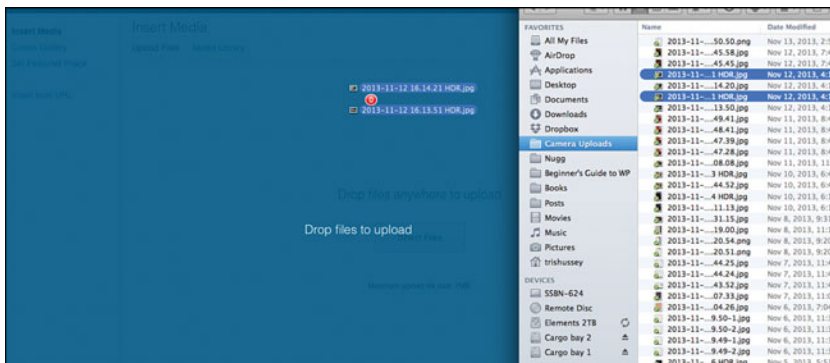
Insert Media
Create Gallery
Set Featured Image
Insert from URL

Insert Media
Upload Files Media Library

2013-11-12 16.14.21 HDR.jpg
2
2013-11-12 16.13.51 HDR.jpg

Drop files anywhere to upload

Drop files to upload

Select Files

Maximum upload file size: 32MB

FAVORITES
All My Files
AirDrop
Applications
Desktop
Documents
Downloads
Dropbox
Camera Uploads
Nugg
Beginner's Guide to WP
Books
Posts
Movies
Music
Pictures
trishussey
DEVICES
SSBN-624
Remote Disc
Elements 2TB
Cargo bay 2
Cargo bay 1

| Name | Date Modified |
|---|---|
| 2013-11-...50.50.png | Nov 13, 2013, 2:5 |
| 2013-11-...45.58.jpg | Nov 12, 2013, 7:4 |
| 2013-11-...45.45.jpg | Nov 12, 2013, 7:4 |
| 2013-11-...1 HDR.jpg | Nov 12, 2013, 4:1 |
| 2013-11-...14.20.jpg | Nov 12, 2013, 4:1 |
| 2013-11-...1 HDR.jpg | Nov 12, 2013, 4: |
| 2013-11-...13.50.jpg | Nov 12, 2013, 4:1 |
| 2013-11-...49.41.jpg | Nov 11, 2013, 8:4 |
| 2013-11-...48.41.jpg | Nov 11, 2013, 8:4 |
| 2013-11-...47.39.jpg | Nov 11, 2013, 8:4 |
| 2013-11-...47.28.jpg | Nov 11, 2013, 8:4 |
| 2013-11-...08.08.jpg | Nov 11, 2013, 11 |
| 2013-11-...3 HDR.jpg | Nov 10, 2013, 6:4 |
| 2013-11-...44.52.jpg | Nov 10, 2013, 6:4 |
| 2013-11-...4 HDR.jpg | Nov 10, 2013, 6:1 |
| 2013-11-...11.13.jpg | Nov 10, 2013, 6:1 |
| 2013-11-...31.15.jpg | Nov 8, 2013, 9:3 |
| 2013-11-...19.00.jpg | Nov 8, 2013, 11: |
| 2013-11-...20.54.png | Nov 8, 2013, 9:2 |
| 2013-11-...20.51.png | Nov 8, 2013, 9:2 |
| 2013-11-...44.25.jpg | Nov 7, 2013, 11: |
| 2013-11-...44.24.jpg | Nov 7, 2013, 11: |
| 2013-11-...43.52.jpg | Nov 7, 2013, 11: |
| 2013-11-...07.33.jpg | Nov 7, 2013, 11: |
| 2013-11-...04.26.jpg | Nov 6, 2013, 7:0 |
| 2013-11-...9.50-1.jpg | Nov 6, 2013, 11: |
| 2013-11-...9.50-2.jpg | Nov 6, 2013, 11: |
| 2013-11-...9.49-1.jpg | Nov 6, 2013, 11: |
| 2013-11-...9.49-2.jpg | Nov 6, 2013, 11: |
| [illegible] | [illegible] |